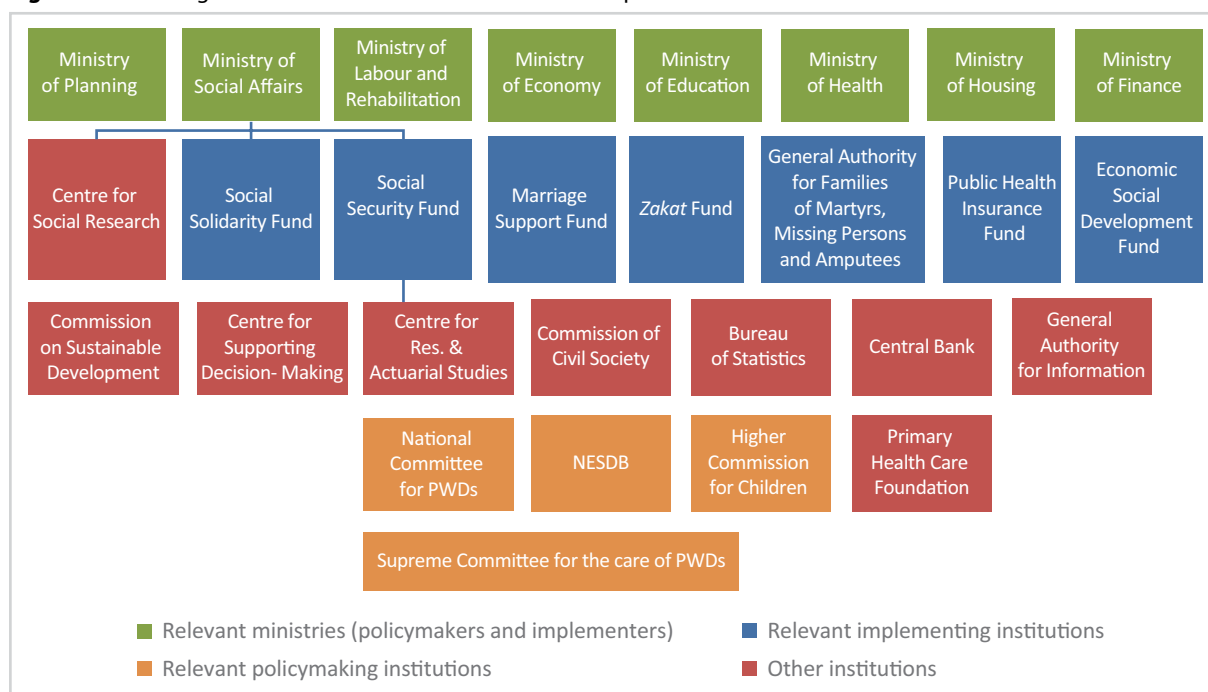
Ministry of Planning

Ministry of Social Affairs

Ministry of Labour and Rehabilitation

Ministry of Economy

Ministry of Education

Ministry of Health

Ministry of Housing

Ministry of Finance

Centre for Social Research

Social Solidarity Fund

Social Security Fund

Marriage Support Fund

*Zakat* Fund

General Authority for Families of Martyrs, Missing Persons and Amputees

Public Health Insurance Fund

Economic Social Development Fund

Commission on Sustainable Development

Centre for Supporting Decision- Making

Centre for Res. & Actuarial Studies

Commission of Civil Society

Bureau of Statistics

Central Bank

General Authority for Information

National Committee for PWDs

NESDB

Higher Commission for Children

Primary Health Care Foundation

Supreme Committee for the care of PWDs

Relevant ministries (policymakers and implementers)

Relevant implementing institutions

Relevant policymaking institutions

Other institutions